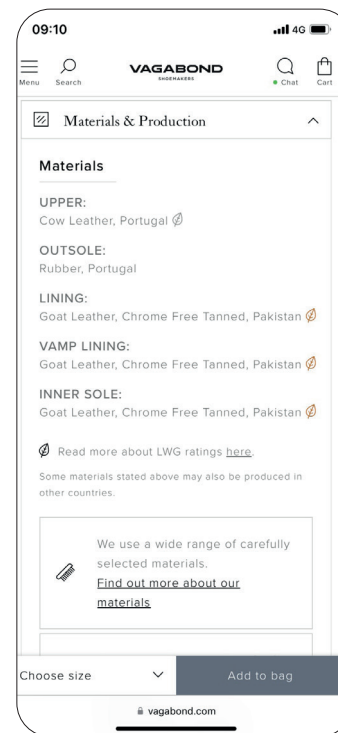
09:10

4G

Menu

Search

VAGABOND
SHOEMAKERS

Chat

Cart

Materials & Production

Materials

UPPER:
Cow Leather, Portugal

OUTSOLE:
Rubber, Portugal

LINING:
Goat Leather, Chrome Free Tanned, Pakistan

VAMP LINING:
Goat Leather, Chrome Free Tanned, Pakistan

INNER SOLE:
Goat Leather, Chrome Free Tanned, Pakistan

Read more about LWG ratings here.

Some materials stated above may also be produced in other countries.

We use a wide range of carefully selected materials.
Find out more about our materials

Choose size

Add to bag

vagabond.com